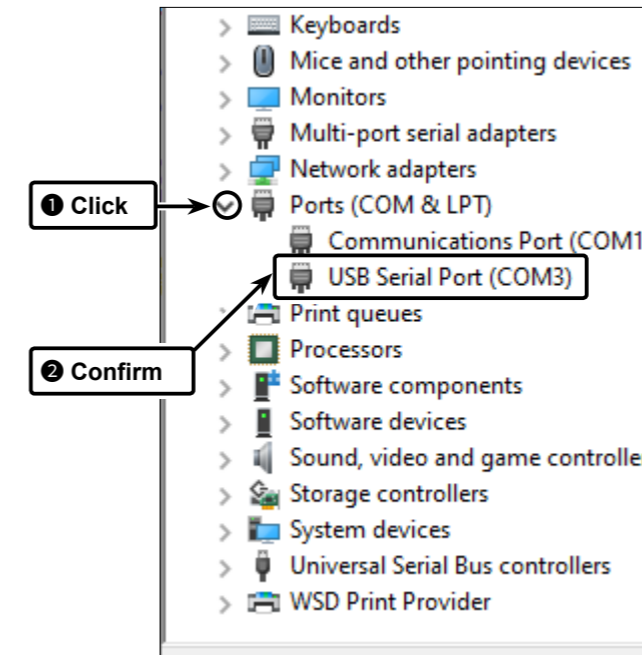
Keyboards
Mice and other pointing devices
Monitors
Multi-port serial adapters
Network adapters
❶ Click
Ports (COM & LPT)
Communications Port (COM1
USB Serial Port (COM3)
Print queues
❷ Confirm
Processors
Software components
Software devices
Sound, video and game controlle
Storage controllers
System devices
Universal Serial Bus controllers
WSD Print Provider